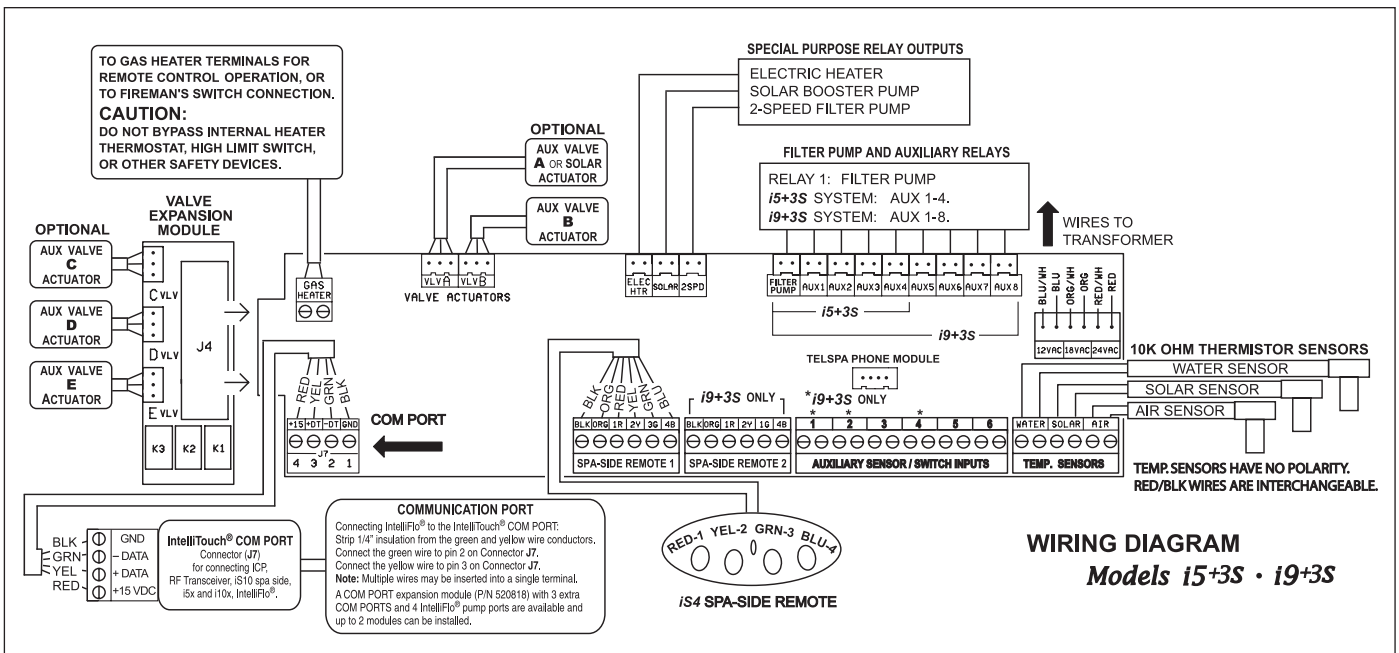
TO GAS HEATER TERMINALS FOR REMOTE CONTROL OPERATION, OR TO FIREMAN'S SWITCH CONNECTION.
CAUTION:
DO NOT BYPASS INTERNAL HEATER THERMOSTAT, HIGH LIMIT SWITCH, OR OTHER SAFETY DEVICES.

SPECIAL PURPOSE RELAY OUTPUTS
ELECTRIC HEATER
SOLAR BOOSTER PUMP
2-SPEED FILTER PUMP

OPTIONAL
AUX VALVE A OR SOLAR ACTUATOR

AUX VALVE B ACTUATOR

FILTER PUMP AND AUXILIARY RELAYS
RELAY 1: FILTER PUMP
i5+3S SYSTEM: AUX 1-4.
i9+3S SYSTEM: AUX 1-8.

WIRES TO TRANSFORMER

VALVE EXPANSION MODULE

OPTIONAL
AUX VALVE C ACTUATOR
AUX VALVE D ACTUATOR
AUX VALVE E ACTUATOR

C VLV
D VLV
E VLV
J4
K3 K2 K1

GAS HEATER

VLVA VLVB
VALVE ACTUATORS

ELEC HTR SOLAR 2SPD

FILTER PUMP AUX1 AUX2 AUX3 AUX4 AUX5 AUX6 AUX7 AUX8

i5+3S
i9+3S

BLU/WH BLU ORG/WH ORG RED/WH RED
12VAC 18VAC 24VAC

10K OHM THERMISTOR SENSORS
WATER SENSOR
SOLAR SENSOR
AIR SENSOR

RED YEL GRN BLK
+15 +DT -DT GND
J7
4 3 2 1

COM PORT

BLK ORG RED YEL GRN BLU
BLK ORG 1R 2Y 3G 4B
SPA-SIDE REMOTE 1

i9+3S ONLY
BLK ORG 1R 2Y 1G 4B
SPA-SIDE REMOTE 2

TELSPA PHONE MODULE

*i9+3S ONLY
* * *
1 2 3 4 5 6
AUXILIARY SENSOR / SWITCH INPUTS

WATER SOLAR AIR
TEMP. SENSORS

TEMP. SENSORS HAVE NO POLARITY. RED/BLK WIRES ARE INTERCHANGEABLE.

BLK GRN YEL RED
GND
– DATA
+ DATA
+15 VDC

IntelliTouch® COM PORT
Connector (J7)
for connecting ICP, RF Transceiver, iS10 spa side, i5x and i10x, IntelliFlo®.

COMMUNICATION PORT
Connecting IntelliFlo® to the IntelliTouch® COM PORT: Strip 1/4" insulation from the green and yellow wire conductors. Connect the green wire to pin 2 on Connector J7. Connect the yellow wire to pin 3 on Connector J7.
Note: Multiple wires may be inserted into a single terminal.
A COM PORT expansion module (P/N 520818) with 3 extra COM PORTS and 4 IntelliFlo® pump ports are available and up to 2 modules can be installed.

RED-1 YEL-2 GRN-3 BLU-4
iS4 SPA-SIDE REMOTE

WIRING DIAGRAM
Models i5+3S · i9+3S